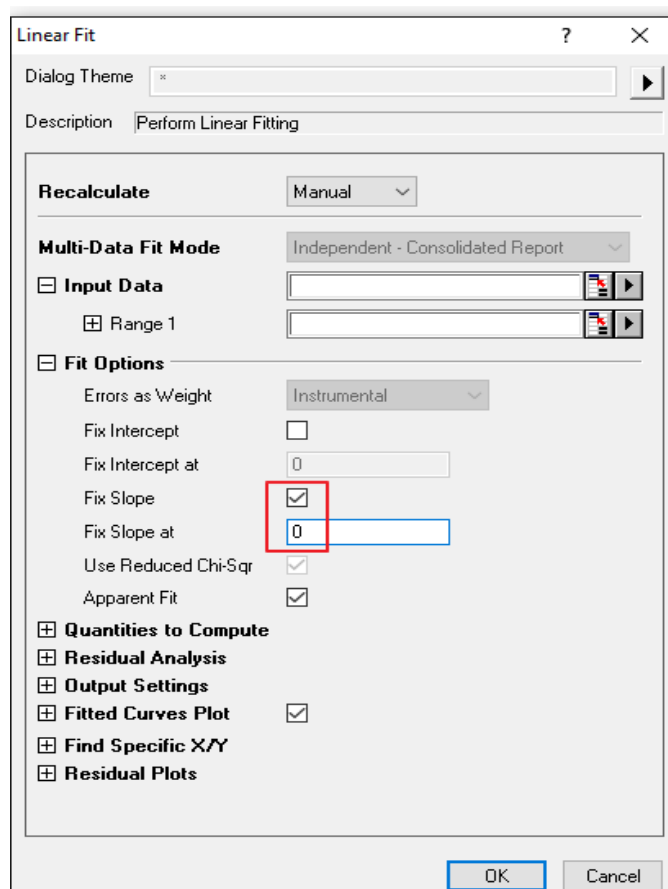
Linear Fit ? ×

Dialog Theme *

Description Perform Linear Fitting

Recalculate Manual

Multi-Data Fit Mode Independent - Consolidated Report

⊟ Input Data

⊞ Range 1

⊟ Fit Options

Errors as Weight Instrumental

Fix Intercept

Fix Intercept at 0

Fix Slope

Fix Slope at 0

Use Reduced Chi-Sqr

Apparent Fit

⊞ Quantities to Compute

⊞ Residual Analysis

⊞ Output Settings

⊞ Fitted Curves Plot

⊞ Find Specific X/Y

⊞ Residual Plots

OK Cancel